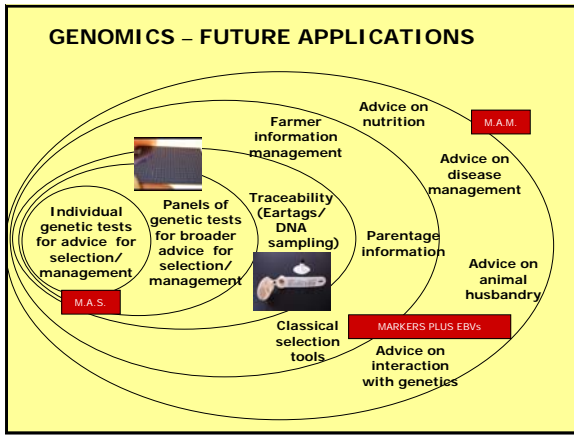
GENOMICS – FUTURE APPLICATIONS

Advice on nutrition

M.A.M.

Farmer information management

Advice on disease management

Individual genetic tests for advice for selection/ management

Panels of genetic tests for broader advice for selection/ management

Traceability (Eartags/ DNA sampling)

Parentage information

Advice on animal husbandry

M.A.S.

Classical selection tools

MARKERS PLUS EBVs

Advice on interaction with genetics